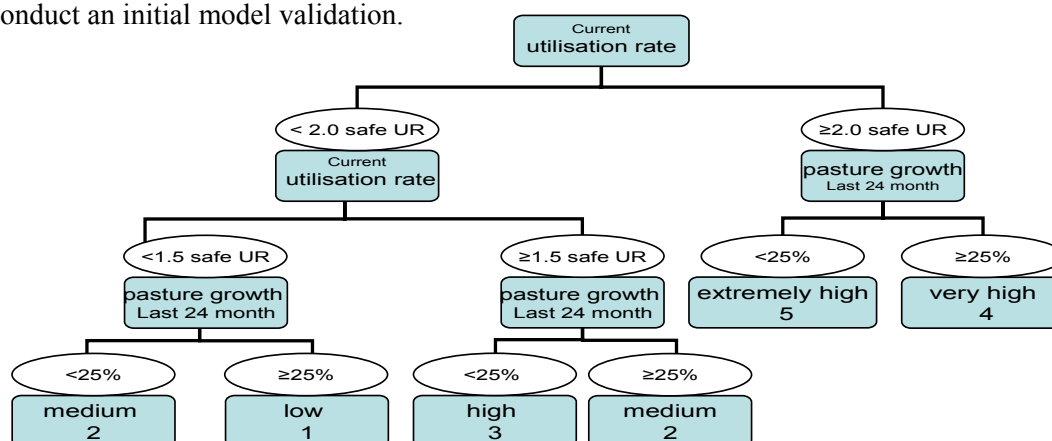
onduct an initial model validation.

Current
utilisation rate

< 2.0 safe UR

Current
utilisation rate

<1.5 safe UR

pasture growth
Last 24 month

<25%

medium
2

≥25%

low
1

≥1.5 safe UR

pasture growth
Last 24 month

<25%

high
3

≥25%

medium
2

≥2.0 safe UR

pasture growth
Last 24 month

<25%

extremely high
5

≥25%

very high
4